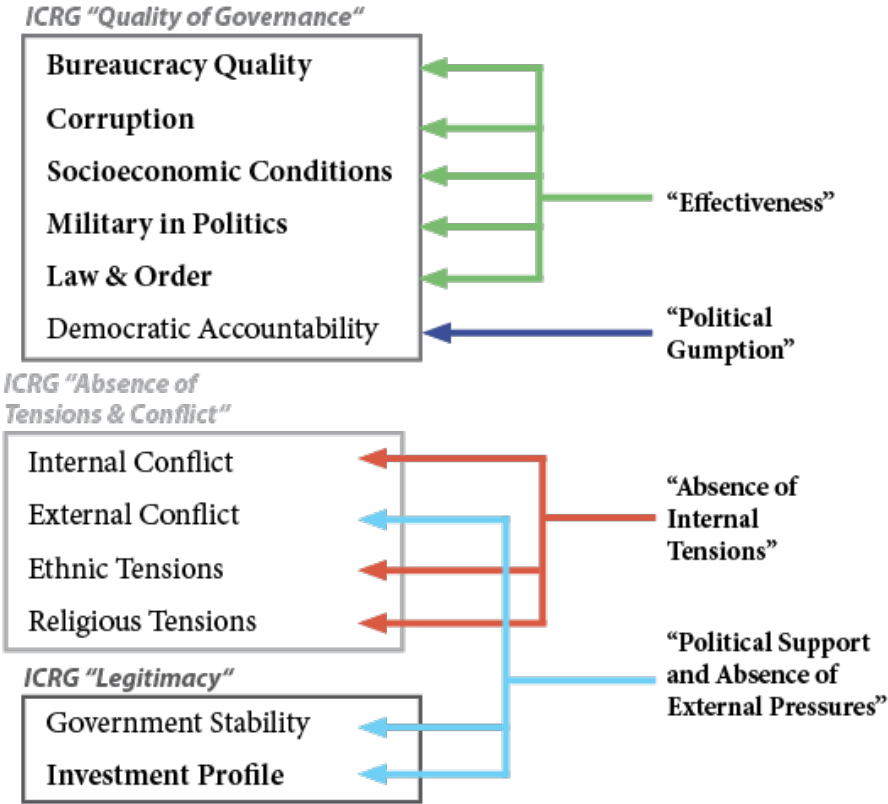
ICRG "Quality of Governance"

Bureaucracy Quality

Corruption

Socioeconomic Conditions

Military in Politics

Law & Order

Democratic Accountability

"Effectiveness"

"Political Gumption"

ICRG "Absence of Tensions & Conflict"

Internal Conflict

External Conflict

Ethnic Tensions

Religious Tensions

"Absence of Internal Tensions"

ICRG "Legitimacy"

Government Stability

Investment Profile

"Political Support and Absence of External Pressures"